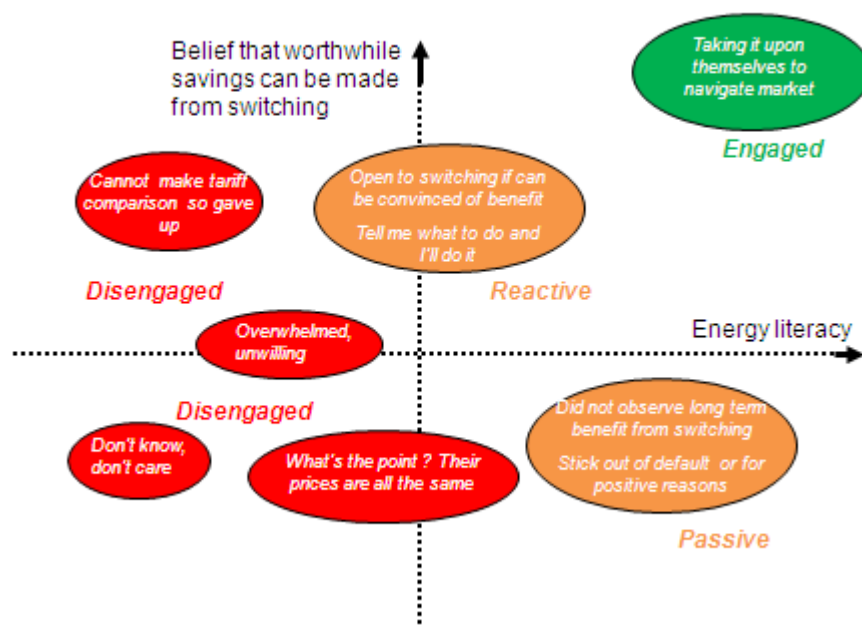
Belief that worthwhile savings can be made from switching

Taking it upon themselves to navigate market

Engaged

Cannot make tariff comparison so gave up

Open to switching if can be convinced of benefit

Tell me what to do and I'll do it

Disengaged

Reactive

Overwhelmed, unwilling

Energy literacy

Disengaged

Did not observe long term benefit from switching

Stick out of default or for positive reasons

Don't know, don't care

What's the point ? Their prices are all the same

Passive